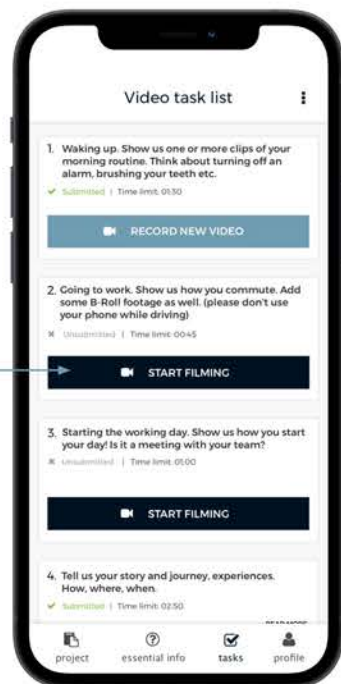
Video task list

1. Waking up. Show us one or more clips of your morning routine. Think about turning off an alarm, brushing your teeth etc.

✓ Submitted | Time limit: 01:30

RECORD NEW VIDEO

2. Going to work. Show us how you commute. Add some B-Roll footage as well. (please don't use your phone while driving)

✕ Unsubmitted | Time limit: 00:45

START FILMING

3. Starting the working day. Show us how you start your day! Is it a meeting with your team?

✕ Unsubmitted | Time limit: 01:00

START FILMING

4. Tell us your story and journey, experiences. How, where, when.

✓ Submitted | Time limit: 02:50

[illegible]

project essential info tasks profile